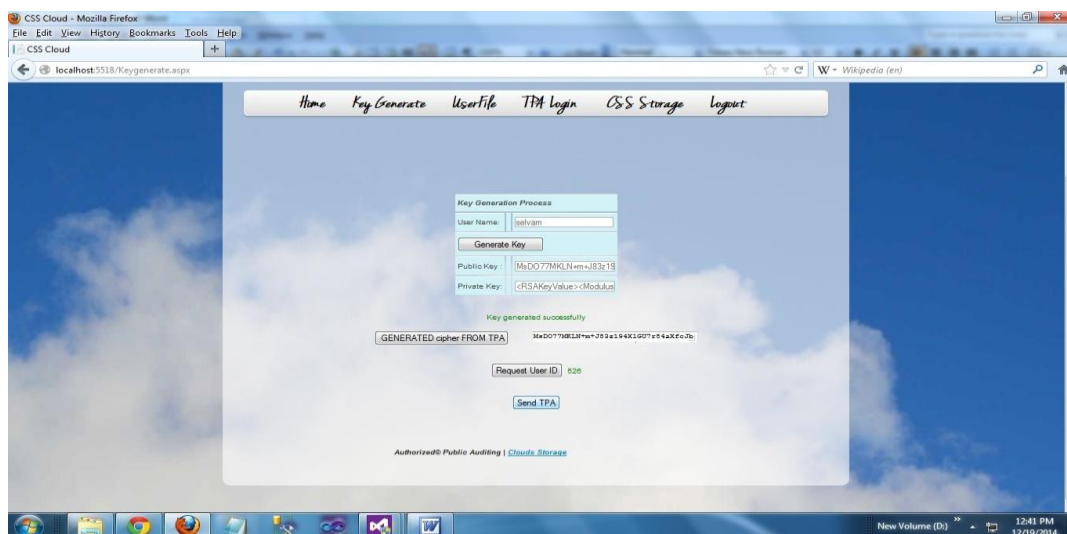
CSS Cloud - Mozilla Firefox

File Edit View History Bookmarks Tools Help

CSS Cloud

localhost:5518/Keygenerate.aspx

W Wikipedia (en)

Home Key Generate UserFile TPA Login CSS Storage Logout

Key Generation Process

User Name: selvam

Generate Key

Public Key : MsDO77MKLN+m+J83z19

Private Key: <RSAKeyValue><Modulus

Key generated successfully

GENERATED cipher FROM TPA MsDO77MKLN+m+J83z194X1GU7r54aXfoJb

Request User ID 826

Send TPA

Authorized© Public Auditing | Clouds Storage

New Volume (D:)

12:41 PM
12/19/2014